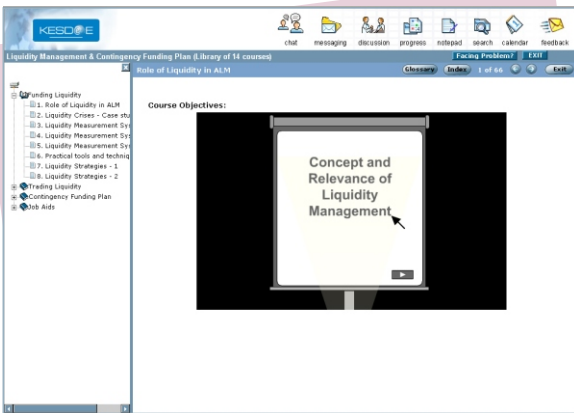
KESDEE

chat messaging discussion progress notepad search calendar feedback

Liquidity Management & Contingency Funding Plan (Library of 14 courses)

Facing Problem? EXIT

Role of Liquidity in ALM

Glossary Index 1 of 66 Exit

Funding Liquidity
1. Role of Liquidity in ALM
2. Liquidity Crises - Case stu
3. Liquidity Measurement Sy
4. Liquidity Measurement Sy
5. Liquidity Measurement Sy
6. Practical tools and techniq
7. Liquidity Strategies - 1
8. Liquidity Strategies - 2
Trading Liquidity
Contingency Funding Plan
Job Aids

Course Objectives:

Concept and Relevance of Liquidity Management